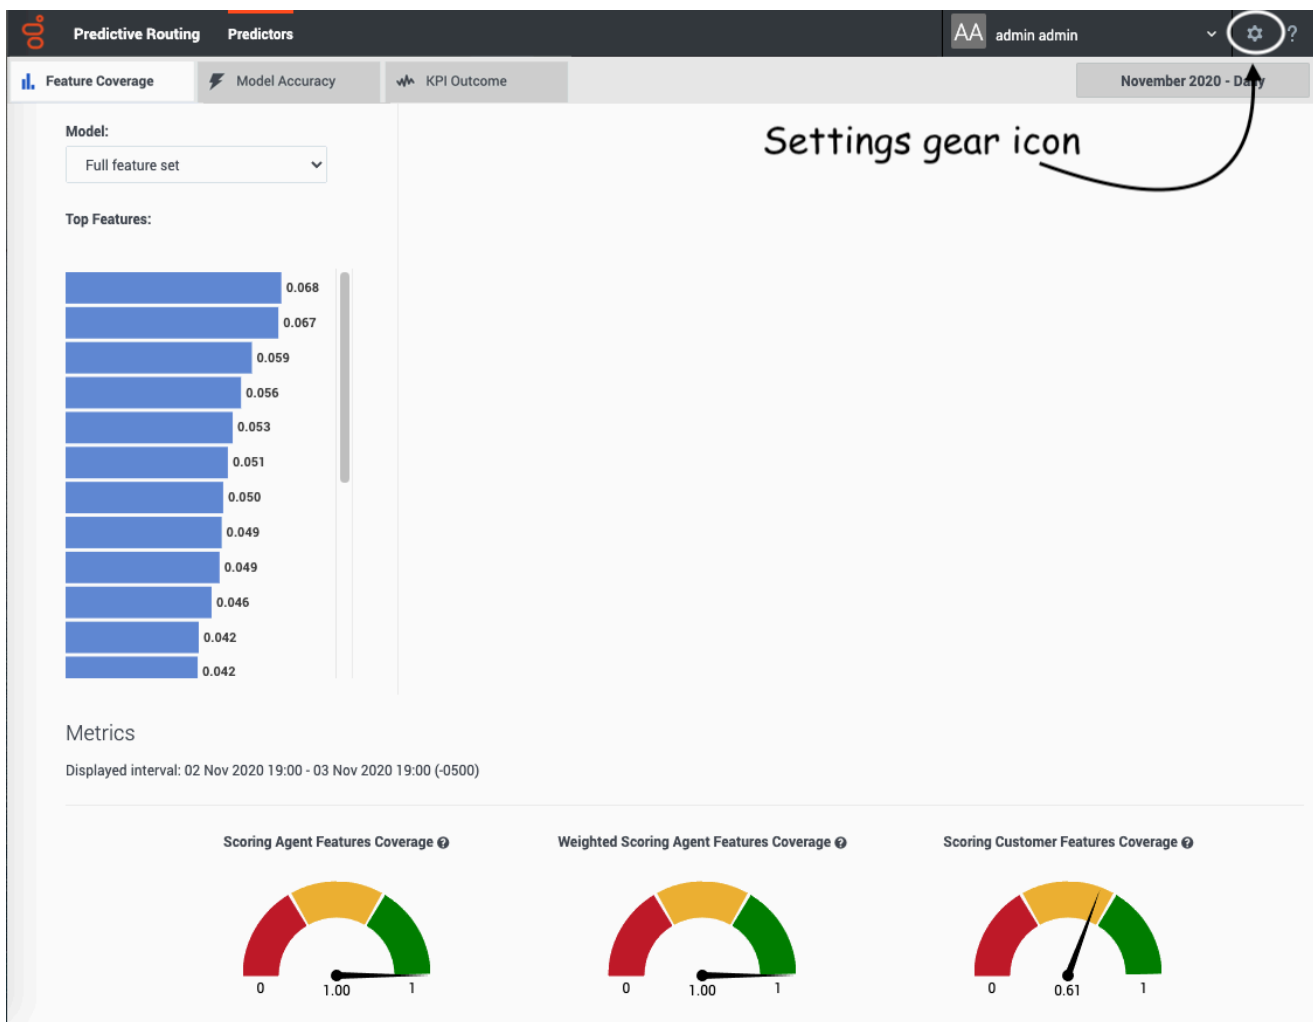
Predictive Routing Predictors

AA admin admin

?

Feature Coverage

Model Accuracy

KPI Outcome

November 2020 - Daily

Settings gear icon

Model:

Full feature set

Top Features:

0.068
0.067
0.059
0.056
0.053
0.051
0.050
0.049
0.049
0.046
0.042
0.042

Metrics

Displayed interval: 02 Nov 2020 19:00 - 03 Nov 2020 19:00 (-0500)

Scoring Agent Features Coverage

0 1.00 1

Weighted Scoring Agent Features Coverage

0 1.00 1

Scoring Customer Features Coverage

0 0.61 1